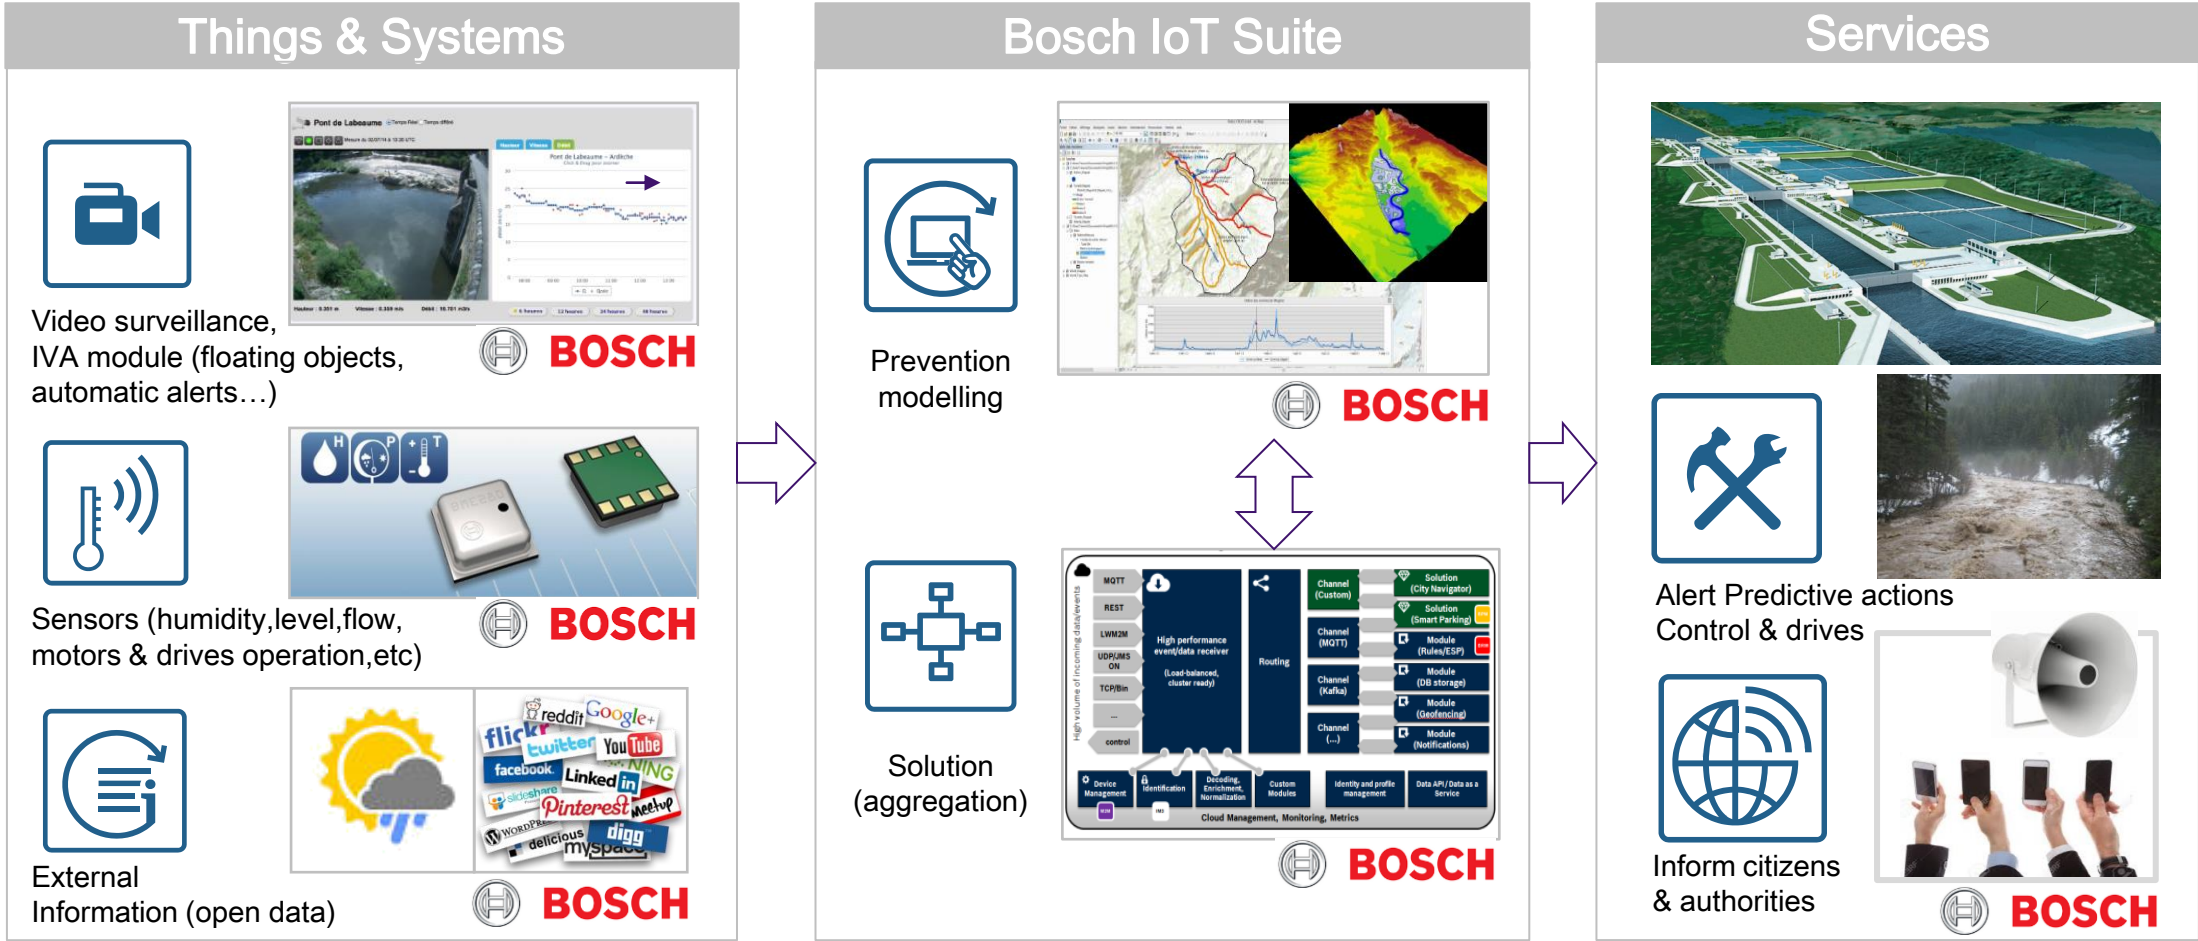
Things & Systems

Video surveillance, IVA module (floating objects, automatic alerts…)

BOSCH

Sensors (humidity,level,flow, motors & drives operation,etc)

BOSCH

External Information (open data)

BOSCH

Bosch IoT Suite

Prevention modelling

BOSCH

Solution (aggregation)

MQTT
REST
LWM2M
UDP/JMS ON
TCP/Bin
...
control

High performance event/data receiver
(Load-balanced, cluster ready)

Routing

Channel (Custom)
Channel (MQTT)
Channel (Kafka)
Channel (...)

Solution (City Navigator)
Solution (Smart Parking)
Module (Rules/ESP)
Module (DB storage)
Module (Geofencing)
Module (Notifications)

Device Management
Identification
Decoding, Enrichment, Normalization
Custom Modules
Identity and profile management
Data API / Data as a Service

Cloud Management, Monitoring, Metrics

BOSCH

Services

Alert Predictive actions Control & drives

Inform citizens & authorities

BOSCH